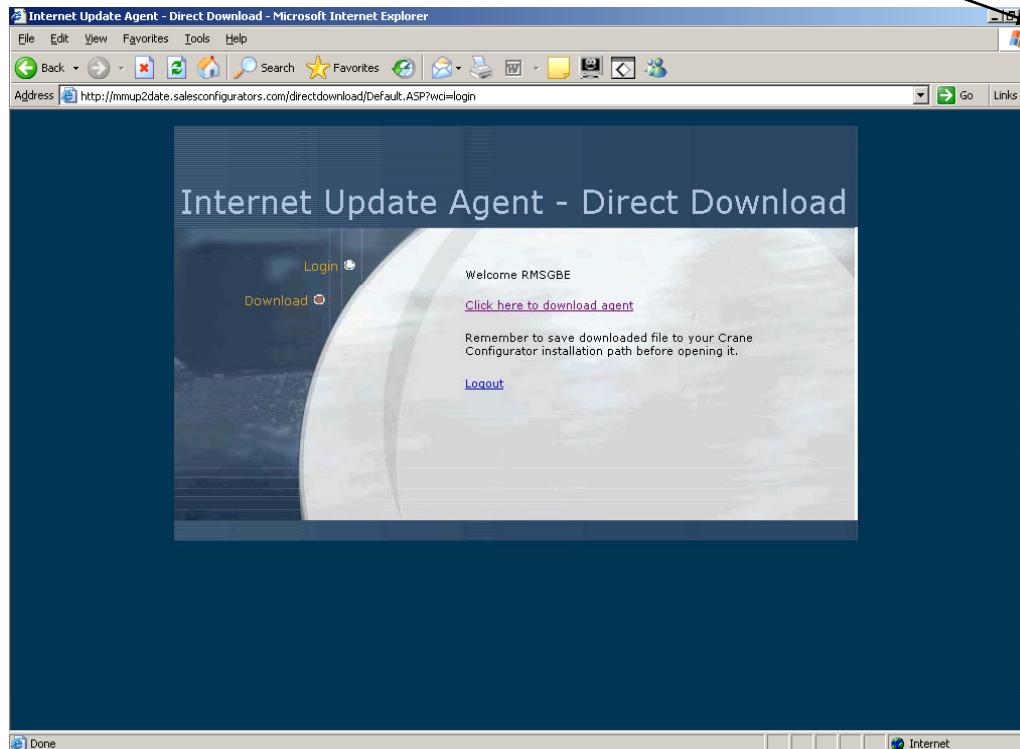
Internet Update Agent - Direct Download - Microsoft Internet Explorer

File Edit View Favorites Tools Help

Back Search Favorites

Address http://mmup2date.salesconfigurators.com/directdownload/Default.ASP?wci=login Go Links

Internet Update Agent - Direct Download

Login

Download

Welcome RMSGBE

Click here to download agent

Remember to save downloaded file to your Crane Configurator installation path before opening it.

Logout

Done Internet